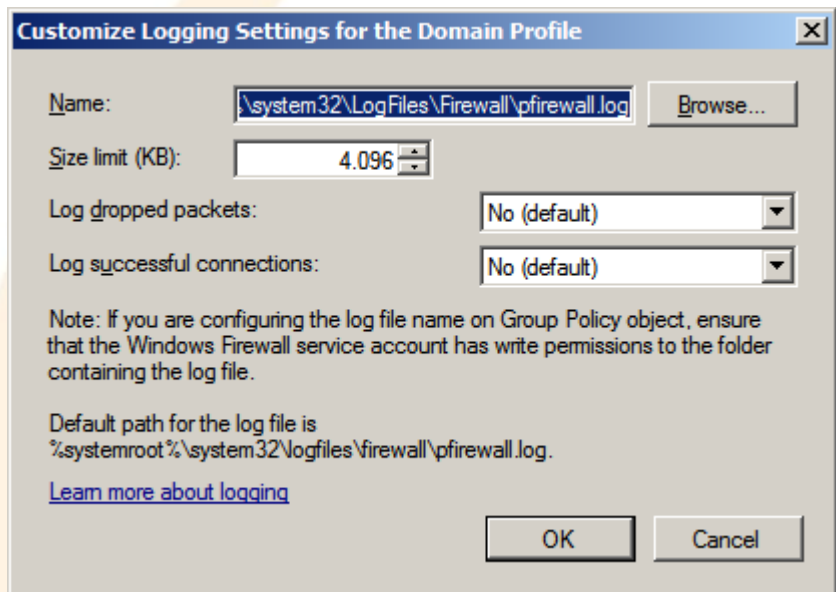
Customize Logging Settings for the Domain Profile

X

Name:
\system32\LogFiles\Firewall\pfirewall.log
Browse...

Size limit (KB):
4.096

Log dropped packets:
No (default)

Log successful connections:
No (default)

Note: If you are configuring the log file name on Group Policy object, ensure that the Windows Firewall service account has write permissions to the folder containing the log file.

Default path for the log file is %systemroot%\system32\logfiles\firewall\pfirewall.log.

Learn more about logging

OK
Cancel